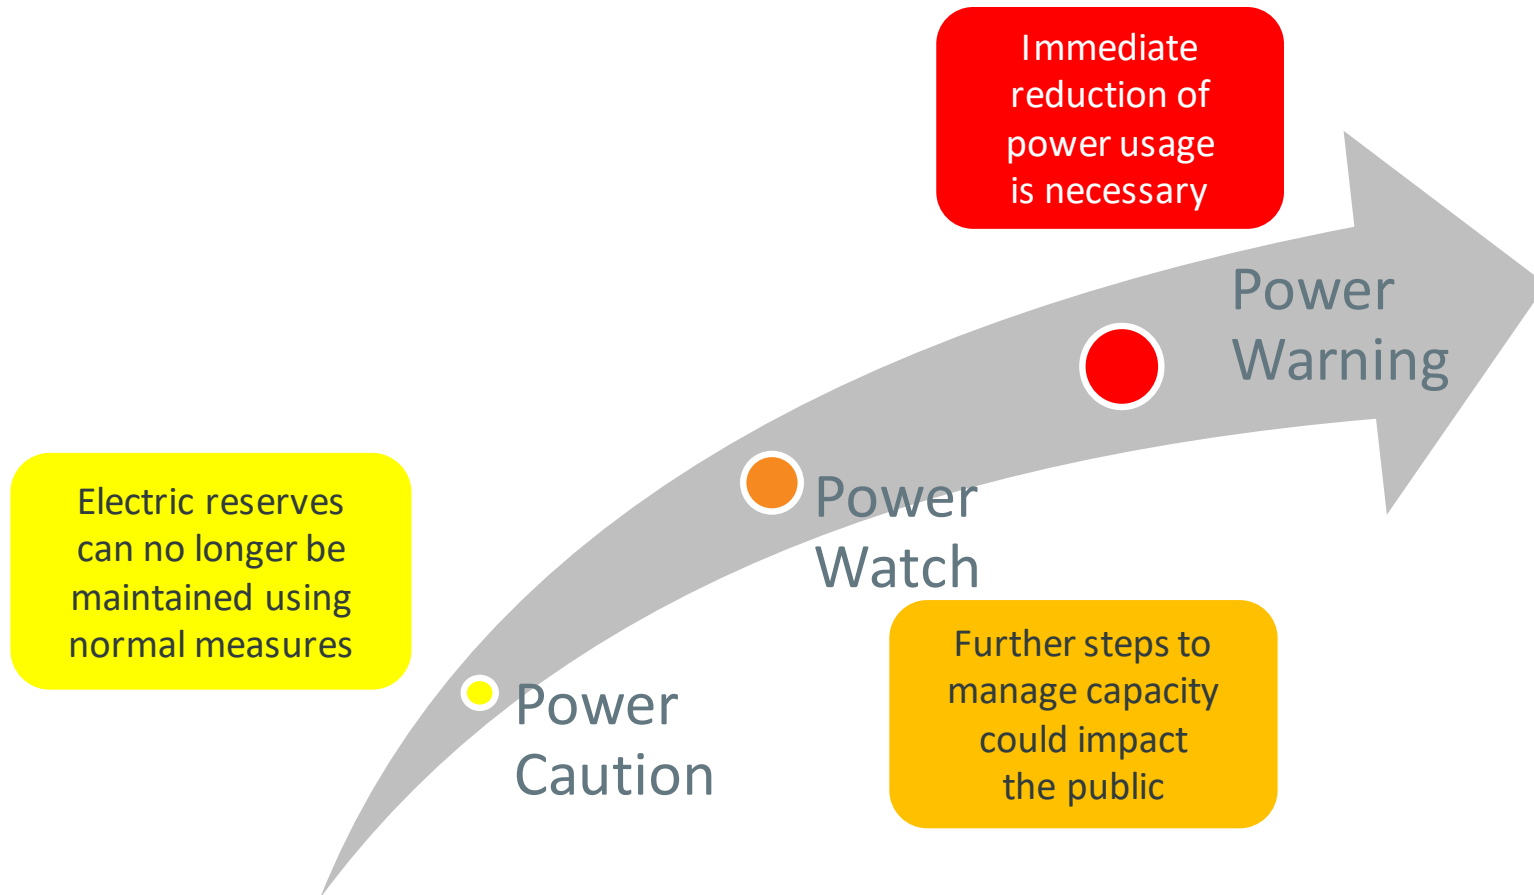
Immediate reduction of power usage is necessary

Power Warning

Electric reserves can no longer be maintained using normal measures

Power Watch

Further steps to manage capacity could impact the public

Power Caution